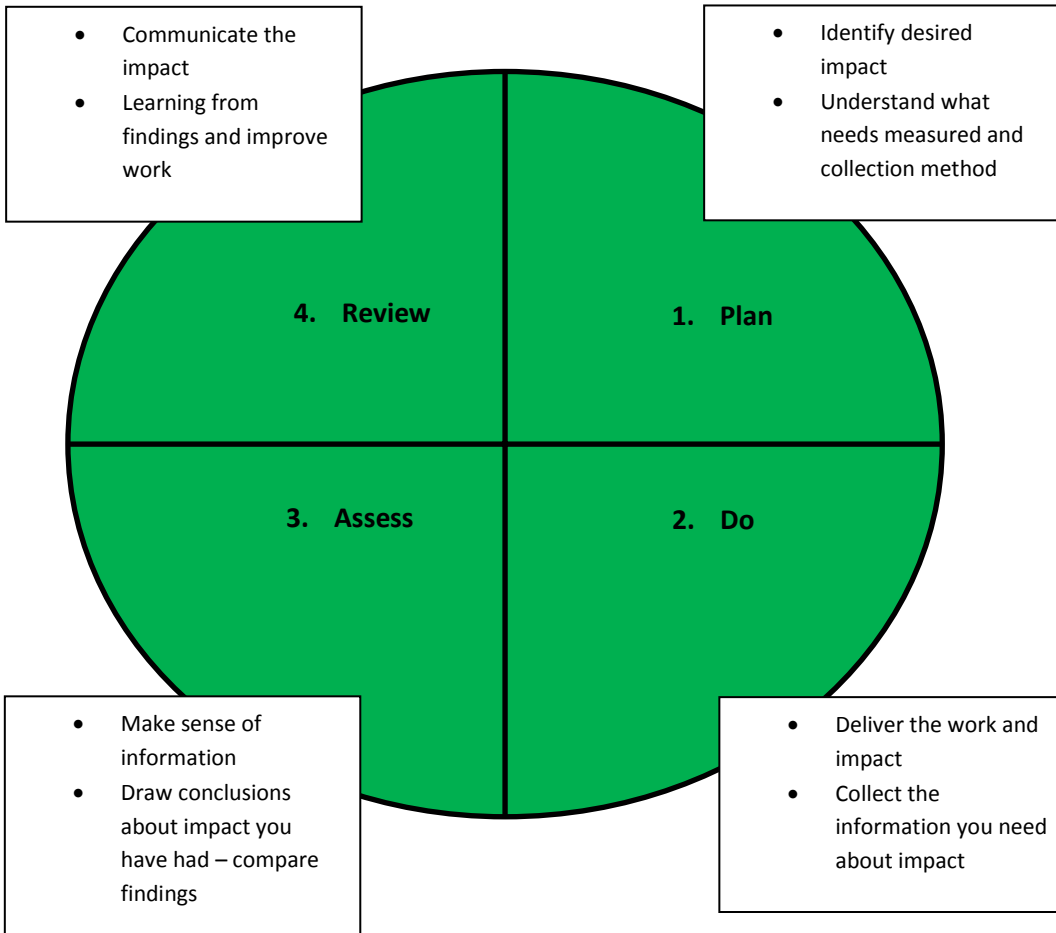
- Communicate the impact
- Learning from findings and improve work

- Identify desired impact
- Understand what needs measured and collection method

4. Review

1. Plan

3. Assess

2. Do

- Make sense of information
- Draw conclusions about impact you have had – compare findings

- Deliver the work and impact
- Collect the information you need about impact